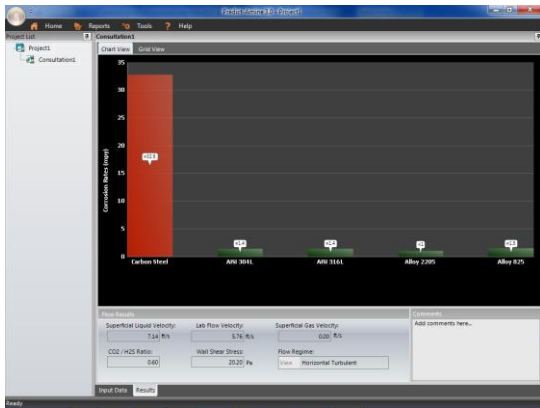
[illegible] - Project1

Home
Reports
Tools
Help

Project List
Project1
Consultation1

Consultation1
Chart View
Grid View

35
30
25
20
15
10
5
0

Corrosion Rates (mpy)

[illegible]
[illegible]
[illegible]
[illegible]
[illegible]

Carbon Steel
AISI 304L
AISI 316L
Alloy 2205
Alloy 825

Flow Results
Superficial Liquid Velocity: 7.14 ft/s
Lab Flow Velocity: 5.76 ft/s
Superficial Gas Velocity: 0.00 ft/s
CO2 / H2S Ratio: 0.60
Wall Shear Stress: 20.20 Pa
Flow Regime: View Horizontal Turbulent

Comments
Add comments here...

Input Data
Results

Ready